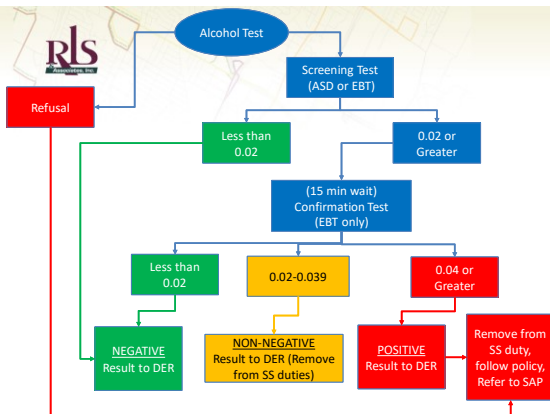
RLS & Associates, Inc.

Alcohol Test

Refusal

Screening Test (ASD or EBT)

Less than 0.02

0.02 or Greater

(15 min wait) Confirmation Test (EBT only)

Less than 0.02

0.02-0.039

0.04 or Greater

NEGATIVE Result to DER

NON-NEGATIVE Result to DER (Remove from SS duties)

POSITIVE Result to DER

Remove from SS duty, follow policy, Refer to SAP